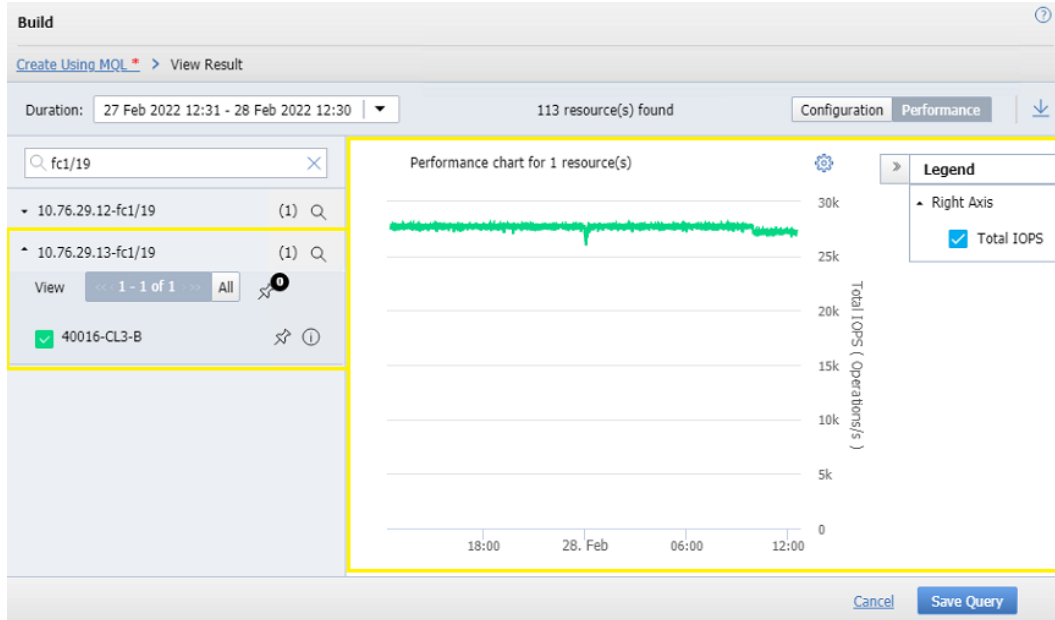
Build

?

Create Using MQL * > View Result

Duration: 27 Feb 2022 12:31 - 28 Feb 2022 12:30

113 resource(s) found

Configuration Performance

fc1/19

10.76.29.12-fc1/19 (1)

10.76.29.13-fc1/19 (1)

View 1 - 1 of 1 All 0

40016-CL3-B

Performance chart for 1 resource(s)

30k
25k
20k
15k
10k
5k
0

Total IOPS ( Operations/s )

18:00 28. Feb 06:00 12:00

Legend

Right Axis

Total IOPS

Cancel Save Query